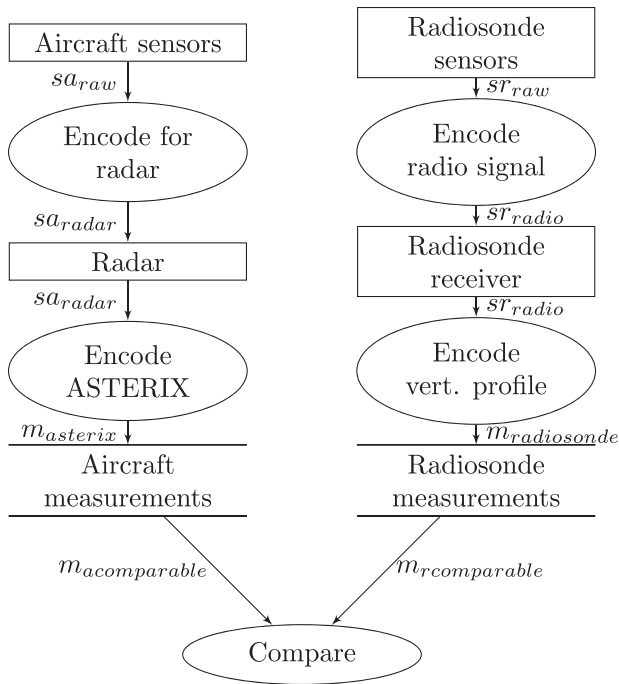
Aircraft sensors

$sa_{raw}$

Encode for radar

$sa_{radar}$

Radar

$sa_{radar}$

Encode ASTERIX

$m_{asterix}$

Aircraft measurements

Radiosonde sensors

$sr_{raw}$

Encode radio signal

$sr_{radio}$

Radiosonde receiver

$sr_{radio}$

Encode vert. profile

$m_{radiosonde}$

Radiosonde measurements

$m_{acomparable}$

$m_{rcomparable}$

Compare